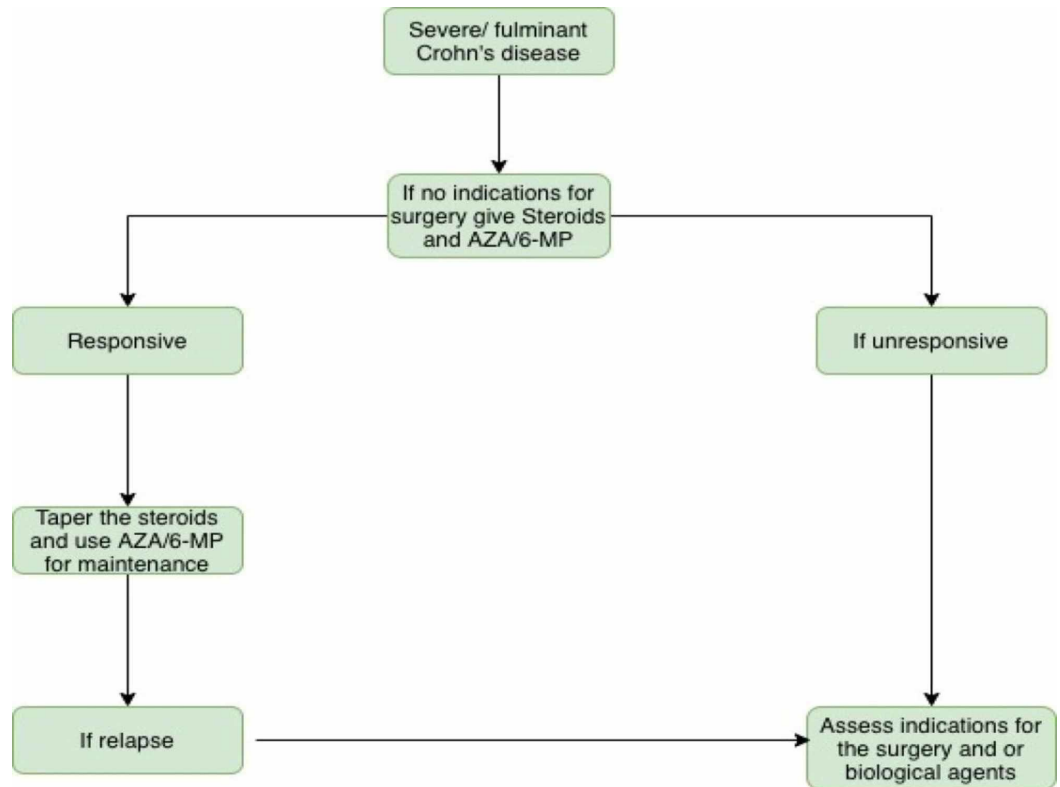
Severe/ fulminant Crohn's disease

If no indications for surgery give Steroids and AZA/6-MP

Responsive

If unresponsive

Taper the steroids and use AZA/6-MP for maintenance

If relapse

Assess indications for the surgery and or biological agents